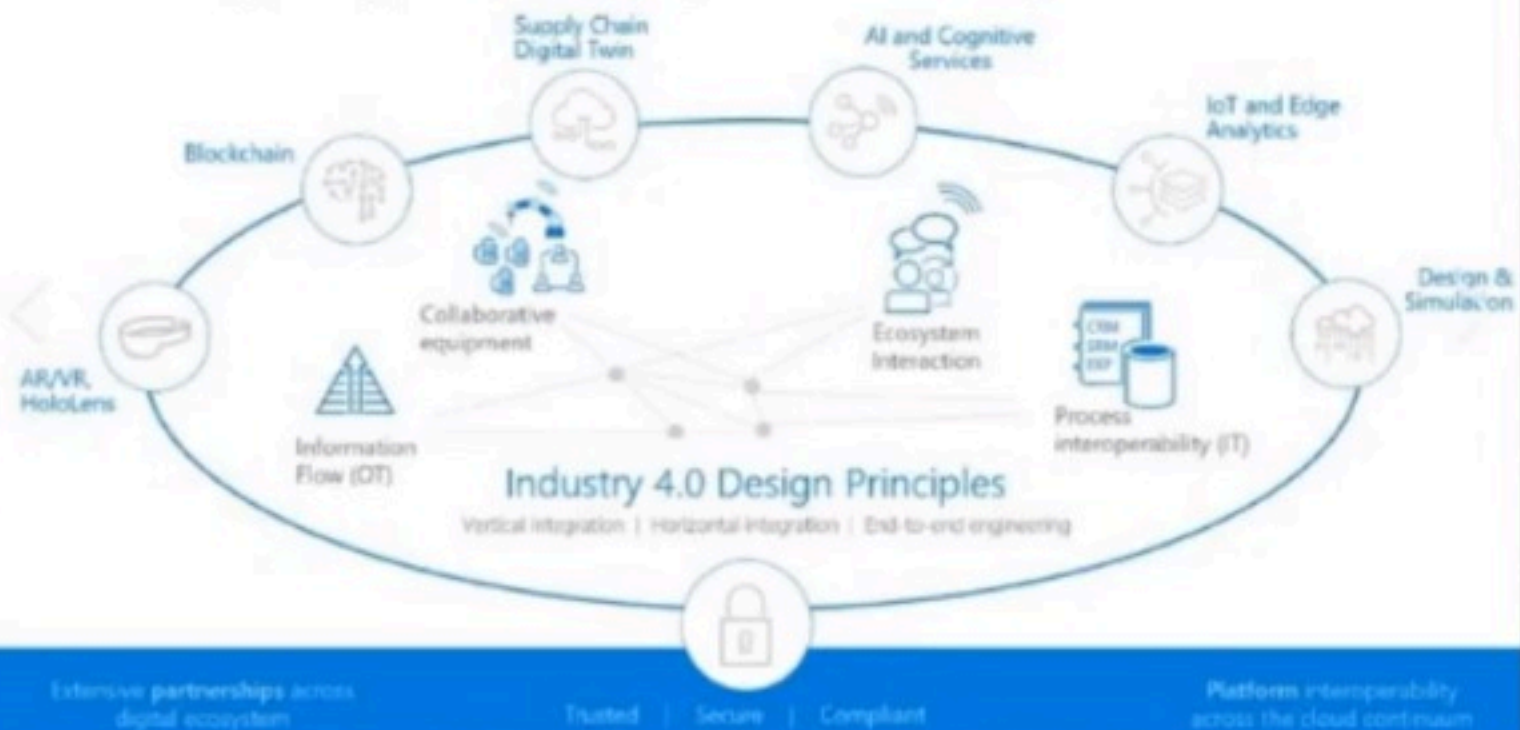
Supply Chain Digital Twin

AI and Cognitive Services

IoT and Edge Analytics

Blockchain

Design & Simulation

AR/VR, HoloLens

Collaborative equipment

Ecosystem Interaction

CRM
SRM
ERP

Process interoperability (IT)

Information Flow (OT)

Industry 4.0 Design Principles

Vertical integration | Horizontal integration | End-to-end engineering

Extensive partnerships across digital ecosystem

Trusted | Secure | Compliant

Platform interoperability across the cloud continuum